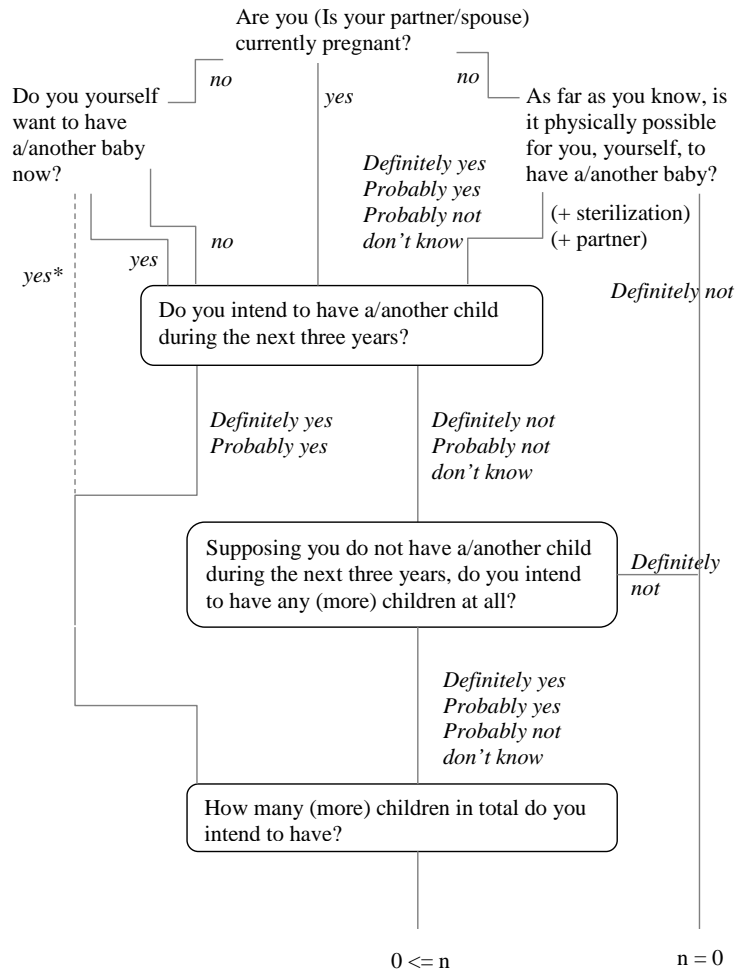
Are you (Is your partner/spouse) currently pregnant?

no

Do you yourself want to have a/another baby now?

yes

no

As far as you know, is it physically possible for you, yourself, to have a/another baby?

Definitely yes
Probably yes
Probably not
don't know

(+ sterilization)
(+ partner)

no

yes

yes*

Definitely not

Do you intend to have a/another child during the next three years?

Definitely yes
Probably yes

Definitely not
Probably not
don't know

Supposing you do not have a/another child during the next three years, do you intend to have any (more) children at all?

Definitely not

Definitely yes
Probably yes
Probably not
don't know

How many (more) children in total do you intend to have?

0 <= n

n = 0